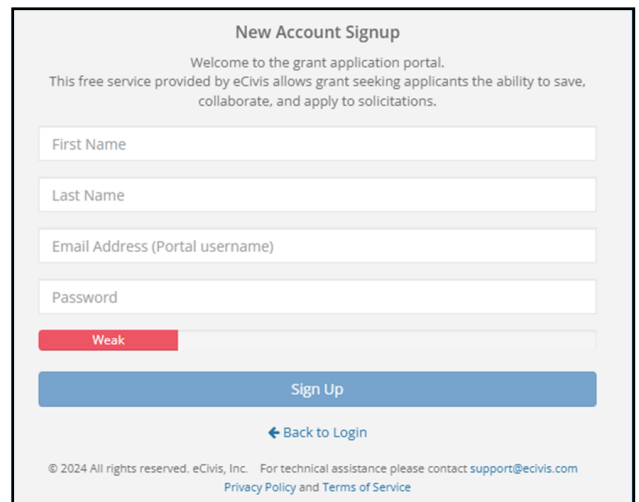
New Account Signup

Welcome to the grant application portal.
This free service provided by eCivis allows grant seeking applicants the ability to save, collaborate, and apply to solicitations.

First Name

Last Name

Email Address (Portal username)

Password

Weak

Sign Up

← Back to Login

© 2024 All rights reserved. eCivis, Inc. For technical assistance please contact support@ecivis.com
Privacy Policy and Terms of Service